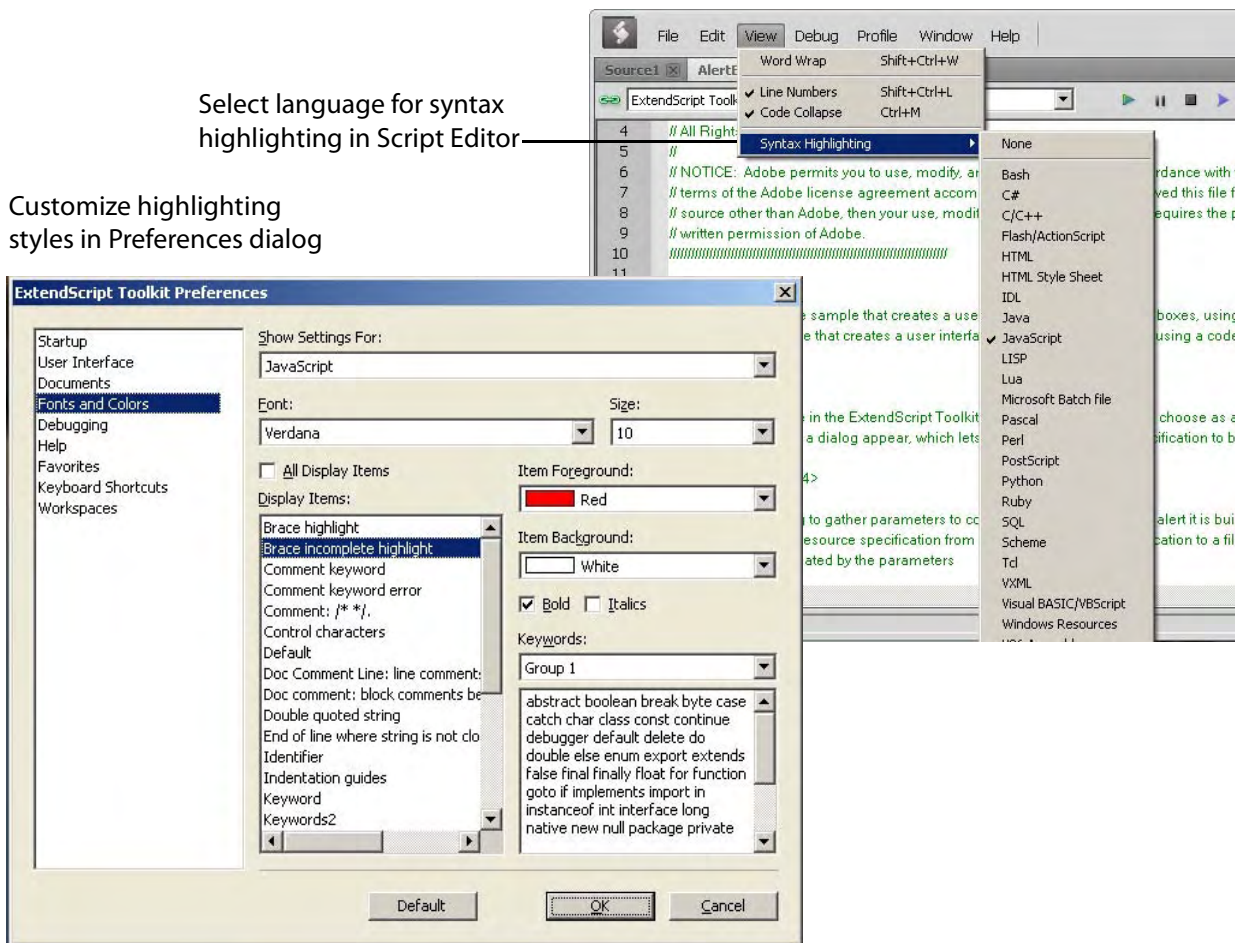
File Edit View Debug Profile Window Help

Word Wrap Shift+Ctrl+W

✔ Line Numbers Shift+Ctrl+L
✔ Code Collapse Ctrl+M

Syntax Highlighting

Source1 AlertE

ExtendScript Toolk

None

Bash
C#
C/C++
Flash/ActionScript
HTML
HTML Style Sheet
IDL
Java
✔ JavaScript
LISP
Lua
Microsoft Batch file
Pascal
Perl
PostScript
Python
Ruby
SQL
Scheme
Tcl
VXML
Visual BASIC/VBScript
Windows Resources

4 // All Right-
5 //
6 // NOTICE: Adobe permits you to use, modify, ar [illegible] rdance with
7 // terms of the Adobe license agreement accom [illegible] ved this file f
8 // source other than Adobe, then your use, modit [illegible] equires the p
9 // written permission of Adobe.
10 ////////////////////////////////////////////////////////////
11

e sample that creates a use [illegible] boxes, using
e that creates a user interfa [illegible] using a code

e in the ExtendScript Toolkit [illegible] choose as a
a dialog appear, which lets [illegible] ification to b

4>

to gather parameters to co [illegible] alert it is bui
esource specification from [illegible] cation to a fil
ated by the parameters

Select language for syntax highlighting in Script Editor

Customize highlighting styles in Preferences dialog

ExtendScript Toolkit Preferences

Startup
User Interface
Documents
Fonts and Colors
Debugging
Help
Favorites
Keyboard Shortcuts
Workspaces

Show Settings For:
JavaScript

Font:
Verdana

Size:
10

All Display Items

Display Items:
Brace highlight
Brace incomplete highlight
Comment keyword
Comment keyword error
Comment: /* */.
Control characters
Default
Doc Comment Line: line comment
Doc comment: block comments be
Double quoted string
End of line where string is not clo
Identifier
Indentation guides
Keyword
Keywords2

Item Foreground:
Red

Item Background:
White

✔ Bold Italics

Keywords:
Group 1

abstract boolean break byte case catch char class const continue debugger default delete do double else enum export extends false final finally float for function goto if implements import in instanceof int interface long native new null package private

Default OK Cancel